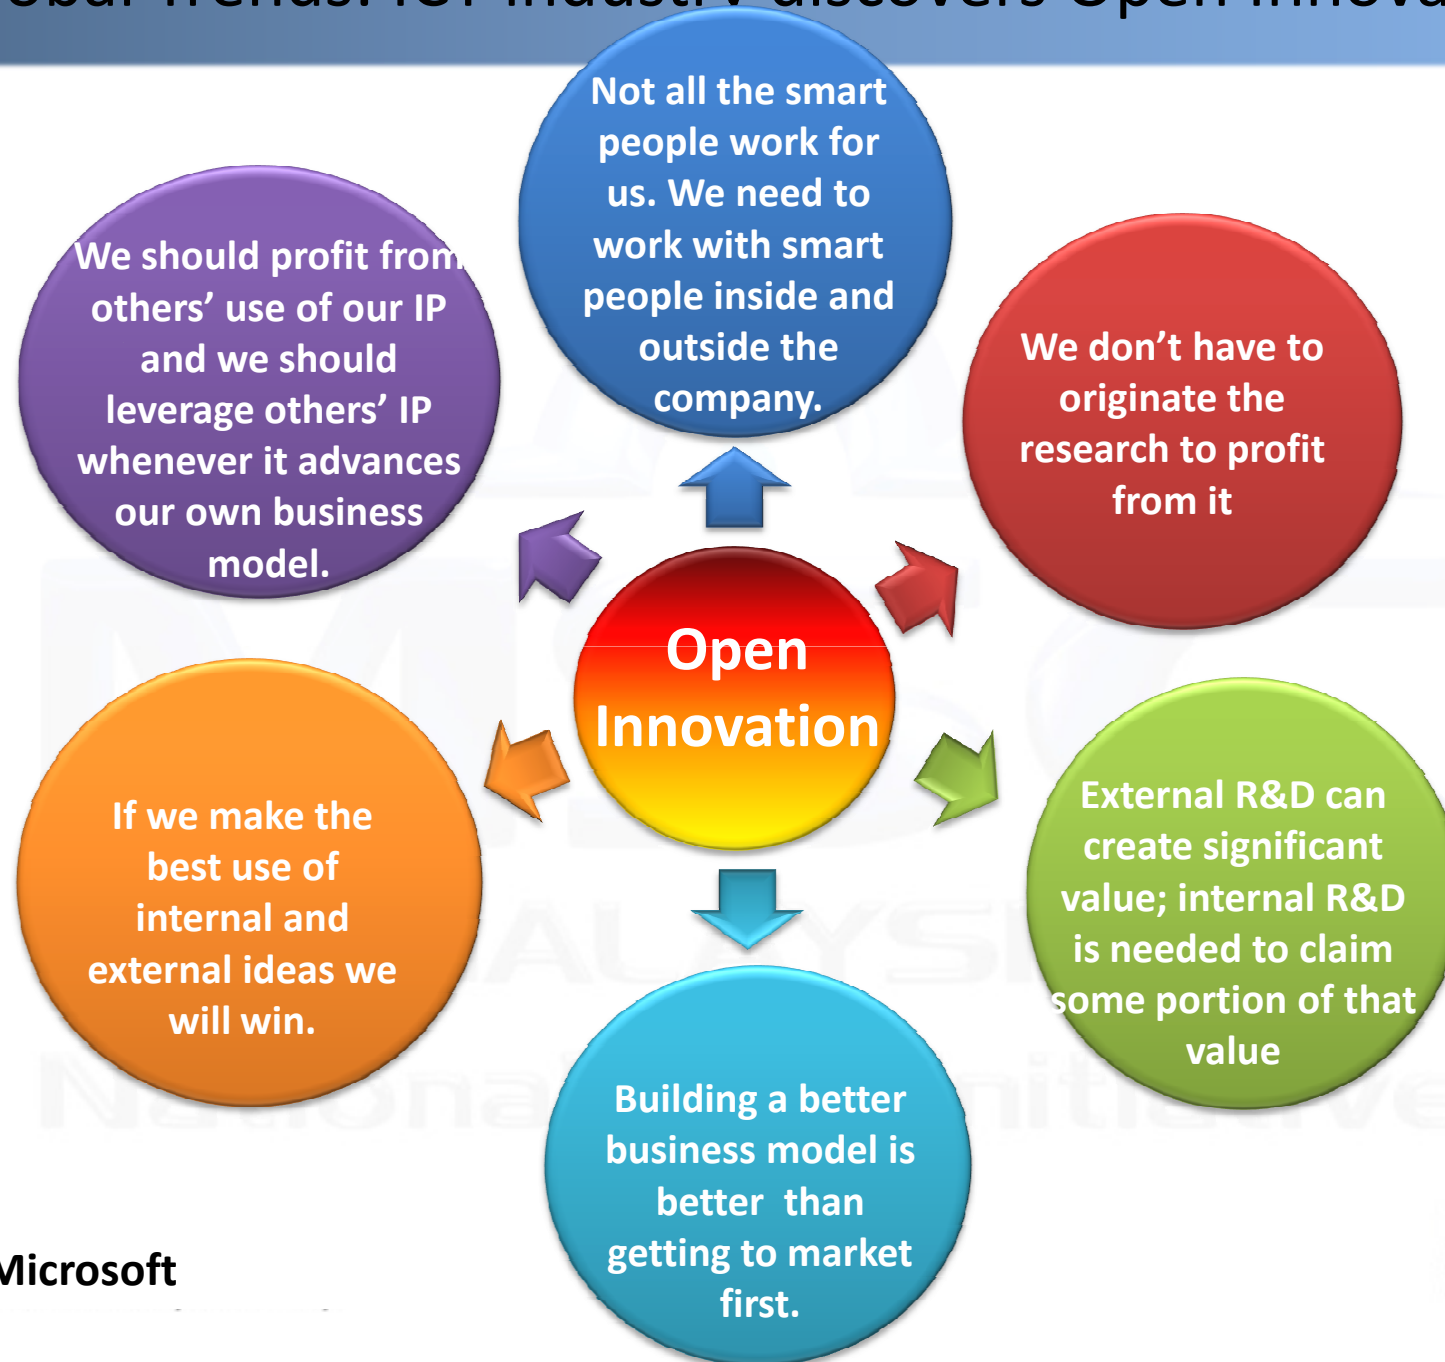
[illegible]

Not all the smart people work for us. We need to work with smart people inside and outside the company.

We should profit from others' use of our IP and we should leverage others' IP whenever it advances our own business model.

We don't have to originate the research to profit from it

Open Innovation

If we make the best use of internal and external ideas we will win.

External R&D can create significant value; internal R&D is needed to claim some portion of that value

Building a better business model is better than getting to market first.

Microsoft